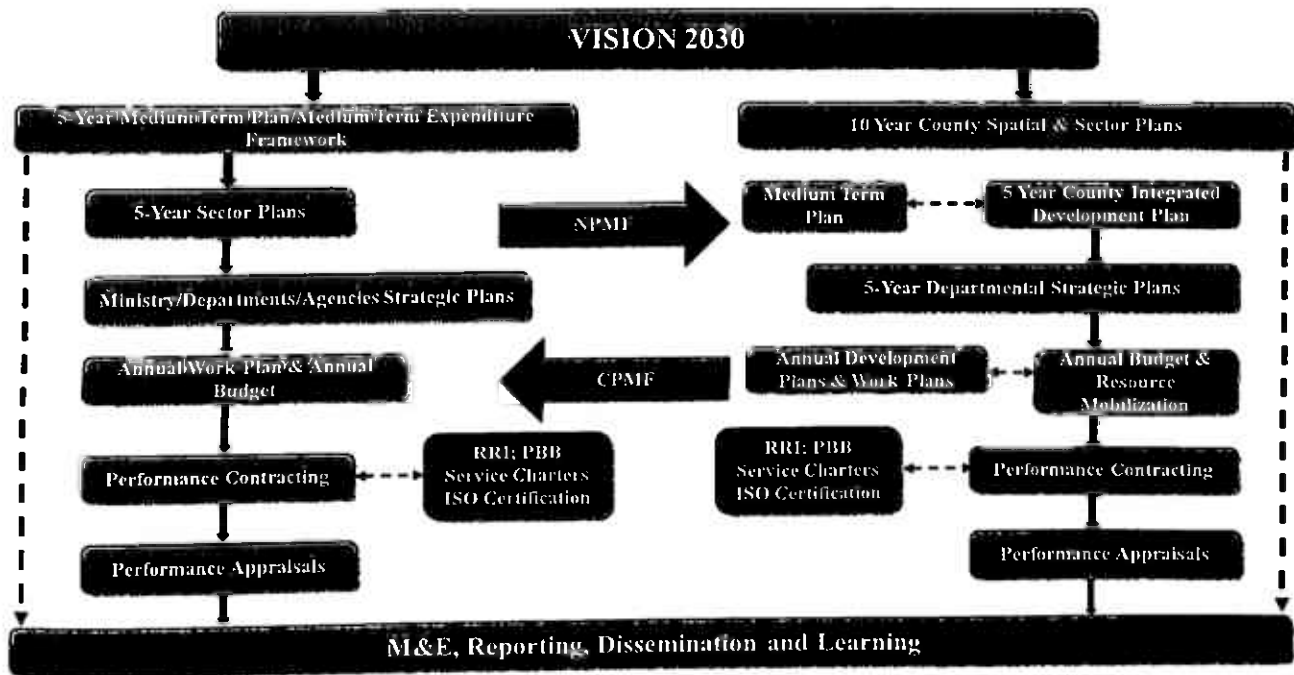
VISION 2030

5-Year Medium Term Plan/Medium Term Expenditure Framework

10 Year County Spatial & Sector Plans

5-Year Sector Plans

NPMF

Medium Term Plan

5 Year County Integrated Development Plan

Ministry/Departments/Agencies Strategic Plans

5-Year Departmental Strategic Plans

Annual Work Plan & Annual Budget

CPMF

Annual Development Plans & Work Plans

Annual Budget & Resource Mobilization

Performance Contracting

RRI; PBB Service Charters ISO Certification

RRI; PBB Service Charters ISO Certification

Performance Contracting

Performance Appraisals

Performance Appraisals

M&E, Reporting, Dissemination and Learning